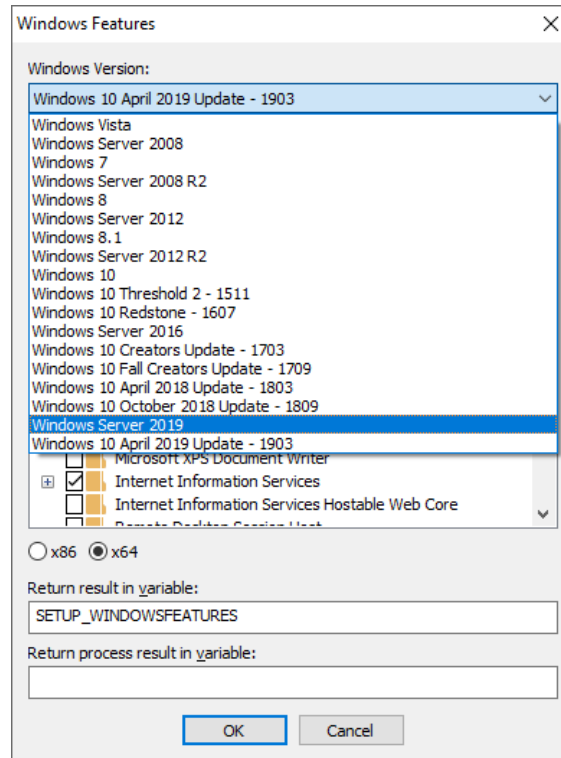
Windows Features

Windows Version:

Windows 10 April 2019 Update - 1903

Windows Vista
Windows Server 2008
Windows 7
Windows Server 2008 R2
Windows 8
Windows Server 2012
Windows 8.1
Windows Server 2012 R2
Windows 10
Windows 10 Threshold 2 - 1511
Windows 10 Redstone - 1607
Windows Server 2016
Windows 10 Creators Update - 1703
Windows 10 Fall Creators Update - 1709
Windows 10 April 2018 Update - 1803
Windows 10 October 2018 Update - 1809
Windows Server 2019
Windows 10 April 2019 Update - 1903

Microsoft XPS Document Writer
Internet Information Services
Internet Information Services Hostable Web Core
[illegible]

x86 x64

Return result in variable:

SETUP_WINDOWSFEATURES

Return process result in variable:

OK Cancel